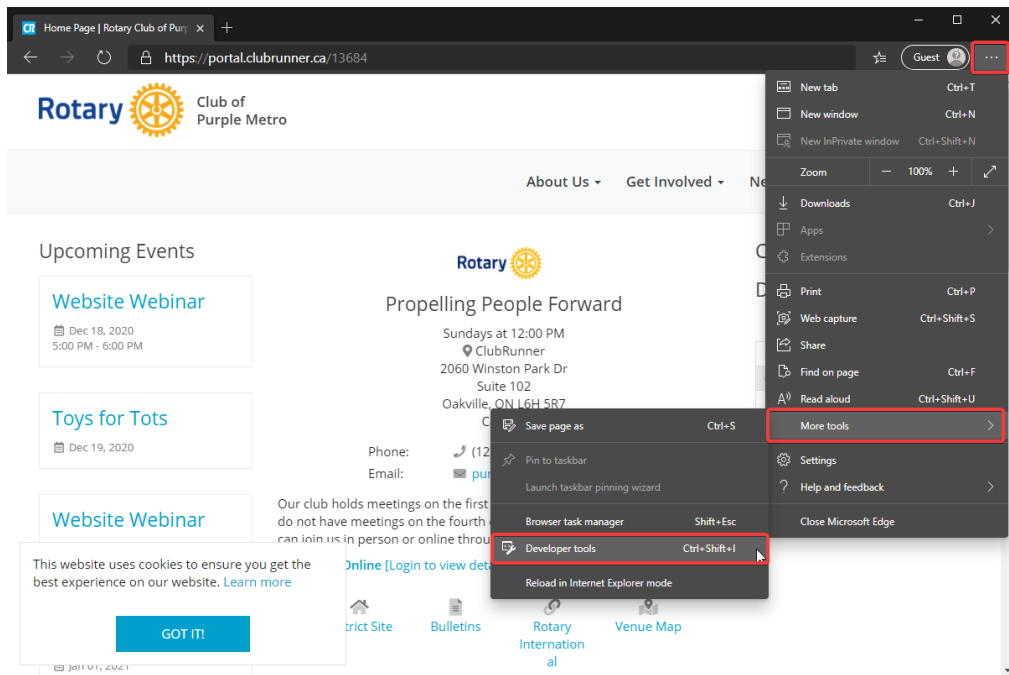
CR Home Page | Rotary Club of Purp ×
+
https://portal.clubrunner.ca/13684
Guest
···

Rotary Club of Purple Metro

About Us ▾ Get Involved ▾ Ne

Upcoming Events

Website Webinar
Dec 18, 2020
5:00 PM - 6:00 PM

Toys for Tots
Dec 19, 2020

Website Webinar

Jan 01, 2021

Rotary

Propelling People Forward

Sundays at 12:00 PM
ClubRunner
2060 Winston Park Dr
Suite 102
Oakville, ON L6H 5R7
C

Phone: (12
Email: pur

Our club holds meetings on the first
do not have meetings on the fourth
can join us in person or online throu

Online [Login to view det

trict Site Bulletins Rotary International Venue Map

This website uses cookies to ensure you get the best experience on our website. Learn more

GOT IT!

C
D

New tab Ctrl+T
New window Ctrl+N
New InPrivate window Ctrl+Shift+N
Zoom — 100% +
Downloads Ctrl+J
Apps
Extensions
Print Ctrl+P
Web capture Ctrl+Shift+S
Share
Find on page Ctrl+F
Read aloud Ctrl+Shift+U
More tools
Settings
Help and feedback
Close Microsoft Edge

Save page as Ctrl+S
Pin to taskbar
Launch taskbar pinning wizard
Browser task manager Shift+Esc
Developer tools Ctrl+Shift+I
Reload in Internet Explorer mode